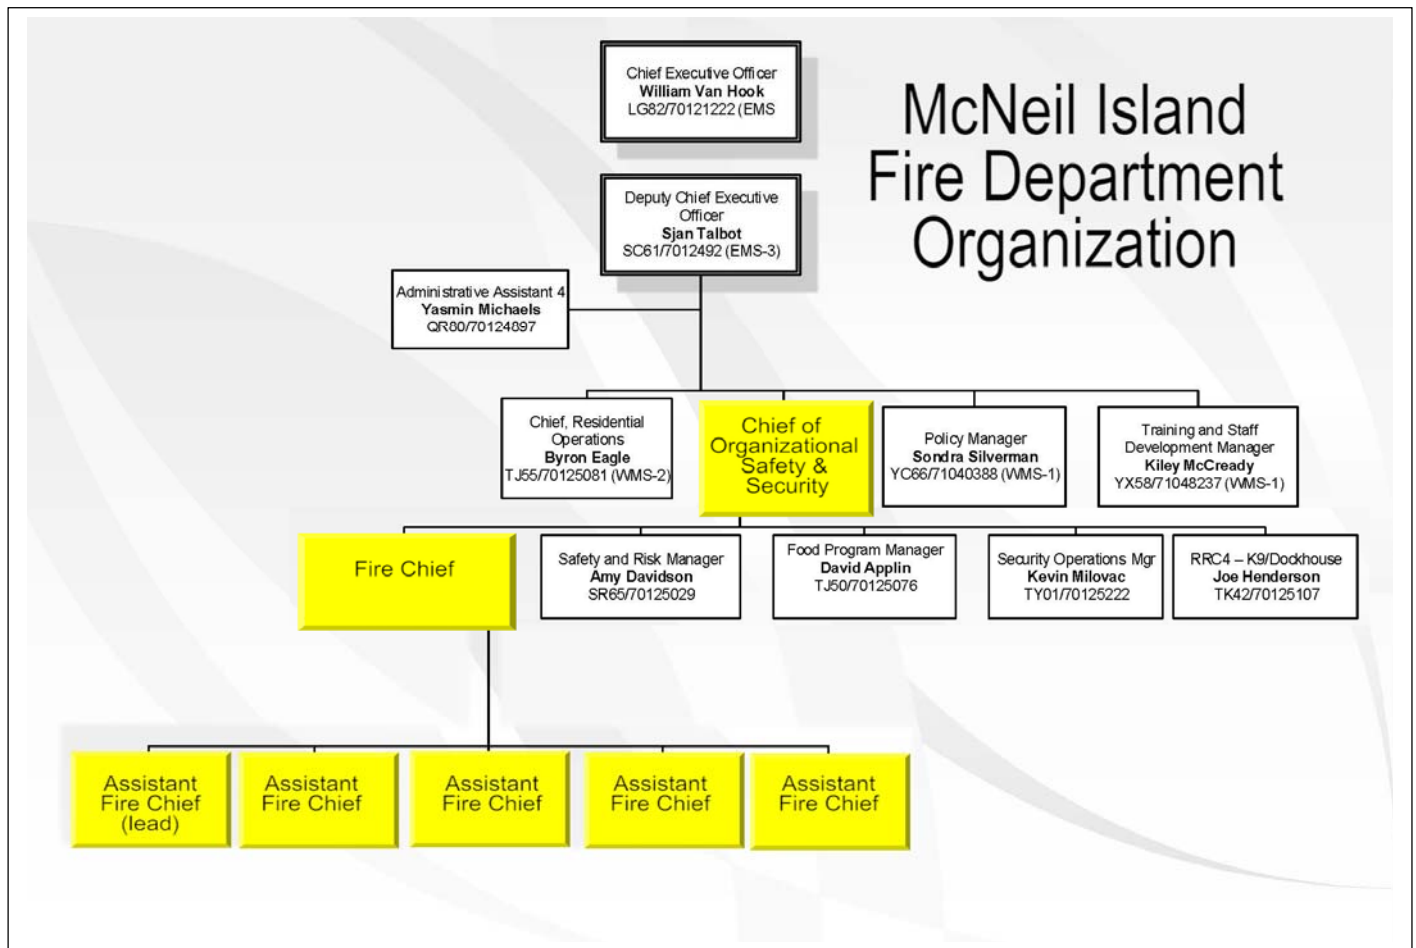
McNeil Island Fire Department Organization

Chief Executive Officer
William Van Hook
LG82/70121222 (EMS

Deputy Chief Executive Officer
Sjan Talbot
SC61/7012492 (EMS-3)

Administrative Assistant 4
Yasmin Michaels
QR80/70124897

Chief, Residential Operations
Byron Eagle
TJ55/70125081 (WMS-2)

Chief of Organizational Safety & Security

Policy Manager
Sondra Silverman
YC66/71040388 (WMS-1)

Training and Staff Development Manager
Kiley McCready
YX58/71048237 (WMS-1)

Fire Chief

Safety and Risk Manager
Amy Davidson
SR65/70125029

Food Program Manager
David Applin
TJ50/70125076

Security Operations Mgr
Kevin Milovac
TY01/70125222

RRC4 – K9/Dockhouse
Joe Henderson
TK42/70125107

Assistant Fire Chief (lead)

Assistant Fire Chief

Assistant Fire Chief

Assistant Fire Chief

Assistant Fire Chief